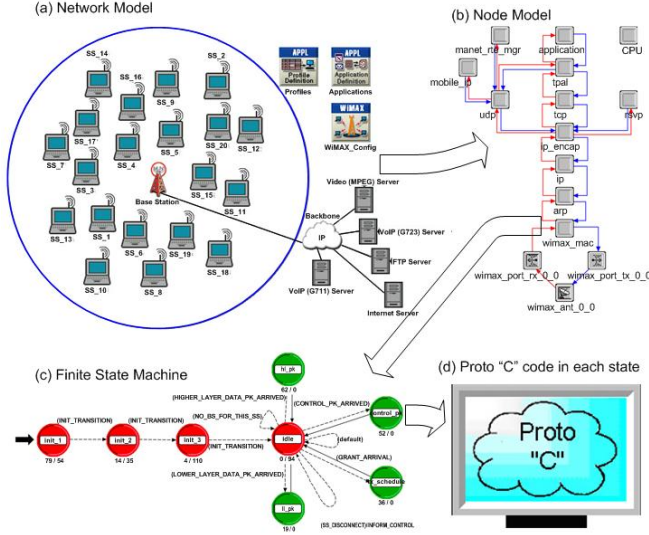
(a) Network Model

SS_14
SS_2
SS_16
SS_9
SS_17
SS_4
SS_5
SS_20
SS_12
SS_7
SS_3
Base Station
SS_15
SS_11
SS_13
SS_1
SS_6
SS_19
SS_18
SS_10
SS_8

APPL
Profile Definition
Profiles
APPL
Application Definition
Applications
WiMAX
WiMAX_Config

Video (MPEG) Server
Backbone
IP
VoIP (G723) Server
FTP Server
VoIP (G711) Server
Internet Server

(b) Node Model

manet_rte_mgr
application
CPU
mobile_ip
tpal
udp
tcp
rsvp
ip_encap
ip
arp
wimax_mac
wimax_port_rx_0_0
wimax_port_tx_0_0
wimax_ant_0_0

(c) Finite State Machine

(INIT_TRANSITION)
(INIT_TRANSITION)
(NO_BS_FOR_THIS_SS)
(INIT_TRANSITION)
(HIGHER_LAYER_DATA_PK_ARRIVED)
(CONTROL_PK_ARRIVED)
(default)
(GRANT_ARRIVAL)
(LOWER_LAYER_DATA_PK_ARRIVED)
(SS_DISCONNECT)/INFORM_CONTROL
init_1
79 / 54
init_2
14 / 35
init_3
4 / 116
idle
0 / 94
hl_pk
62 / 0
control_pk
52 / 0
ul_schedule
36 / 0
ll_pk
19 / 0

(d) Proto "C" code in each state

Proto
"C"